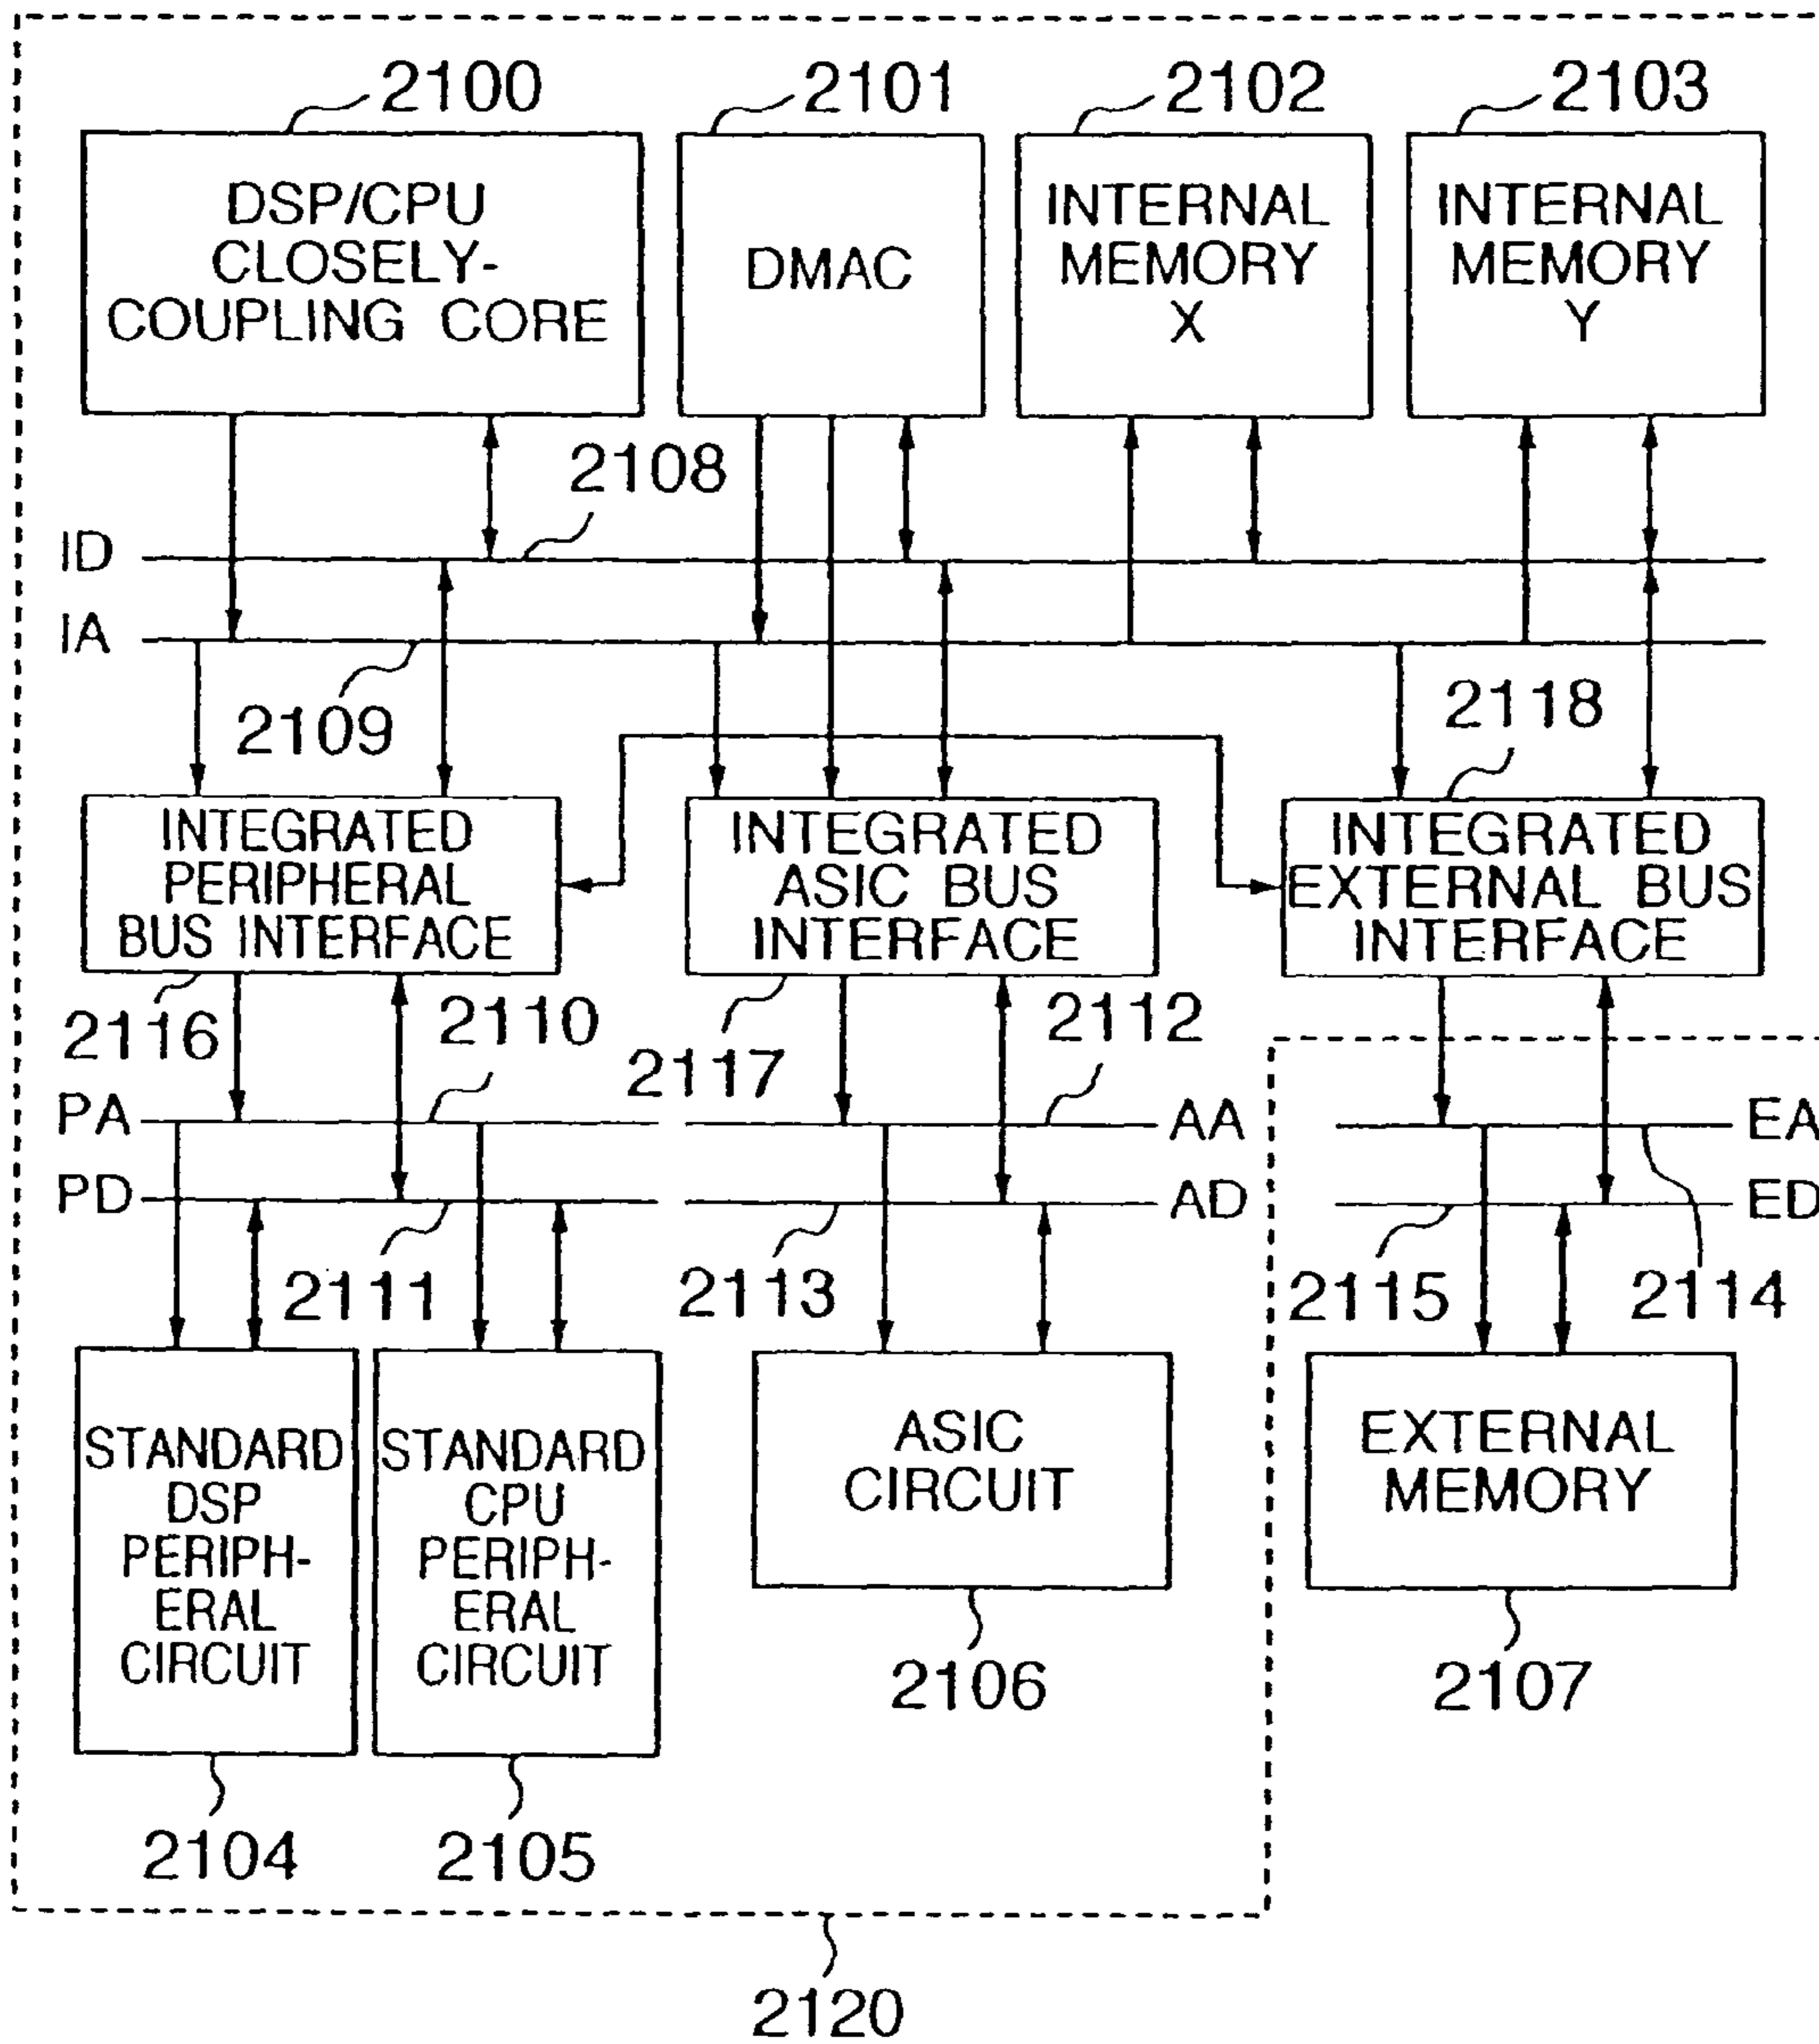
2100
DSP/CPU CLOSELY-COUPLING CORE

2101
DMAC

2102
INTERNAL MEMORY X

2103
INTERNAL MEMORY Y

2108
ID
IA
2109

2118

INTEGRATED PERIPHERAL BUS INTERFACE

INTEGRATED ASIC BUS INTERFACE

INTEGRATED EXTERNAL BUS INTERFACE

2116
2110
2117
2112
PA
AA
EA
PD
AD
ED
2111
2113
2115
2114

STANDARD DSP PERIPH-ERAL CIRCUIT

STANDARD CPU PERIPH-ERAL CIRCUIT

ASIC CIRCUIT

EXTERNAL MEMORY

2106
2107
2104
2105
2120